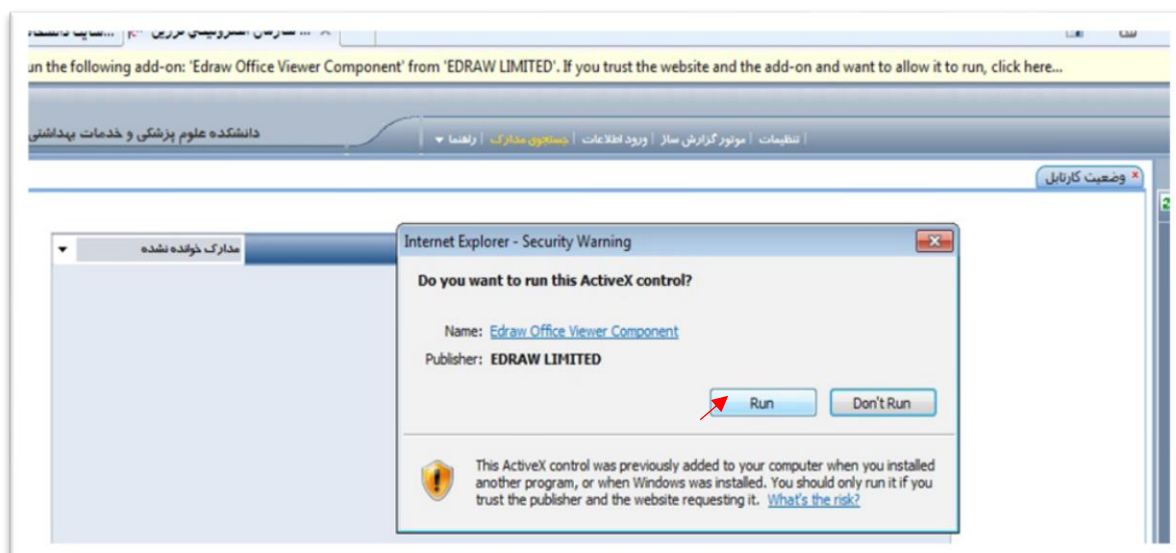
un the following add-on: 'Edraw Office Viewer Component' from 'EDRAW LIMITED'. If you trust the website and the add-on and want to allow it to run, click here...

دانشکده علوم پزشکی و خدمات بهداشتی

تنظیمات | موتور گزارش ساز | ورود اطلاعات | جستجوی مدارک | راهنما

وضعیت کارتابل

مدارک خوانده نشده

Internet Explorer - Security Warning

Do you want to run this ActiveX control?

Name: Edraw Office Viewer Component

Publisher: EDRAW LIMITED

Run

Don't Run

This ActiveX control was previously added to your computer when you installed another program, or when Windows was installed. You should only run it if you trust the publisher and the website requesting it. What's the risk?